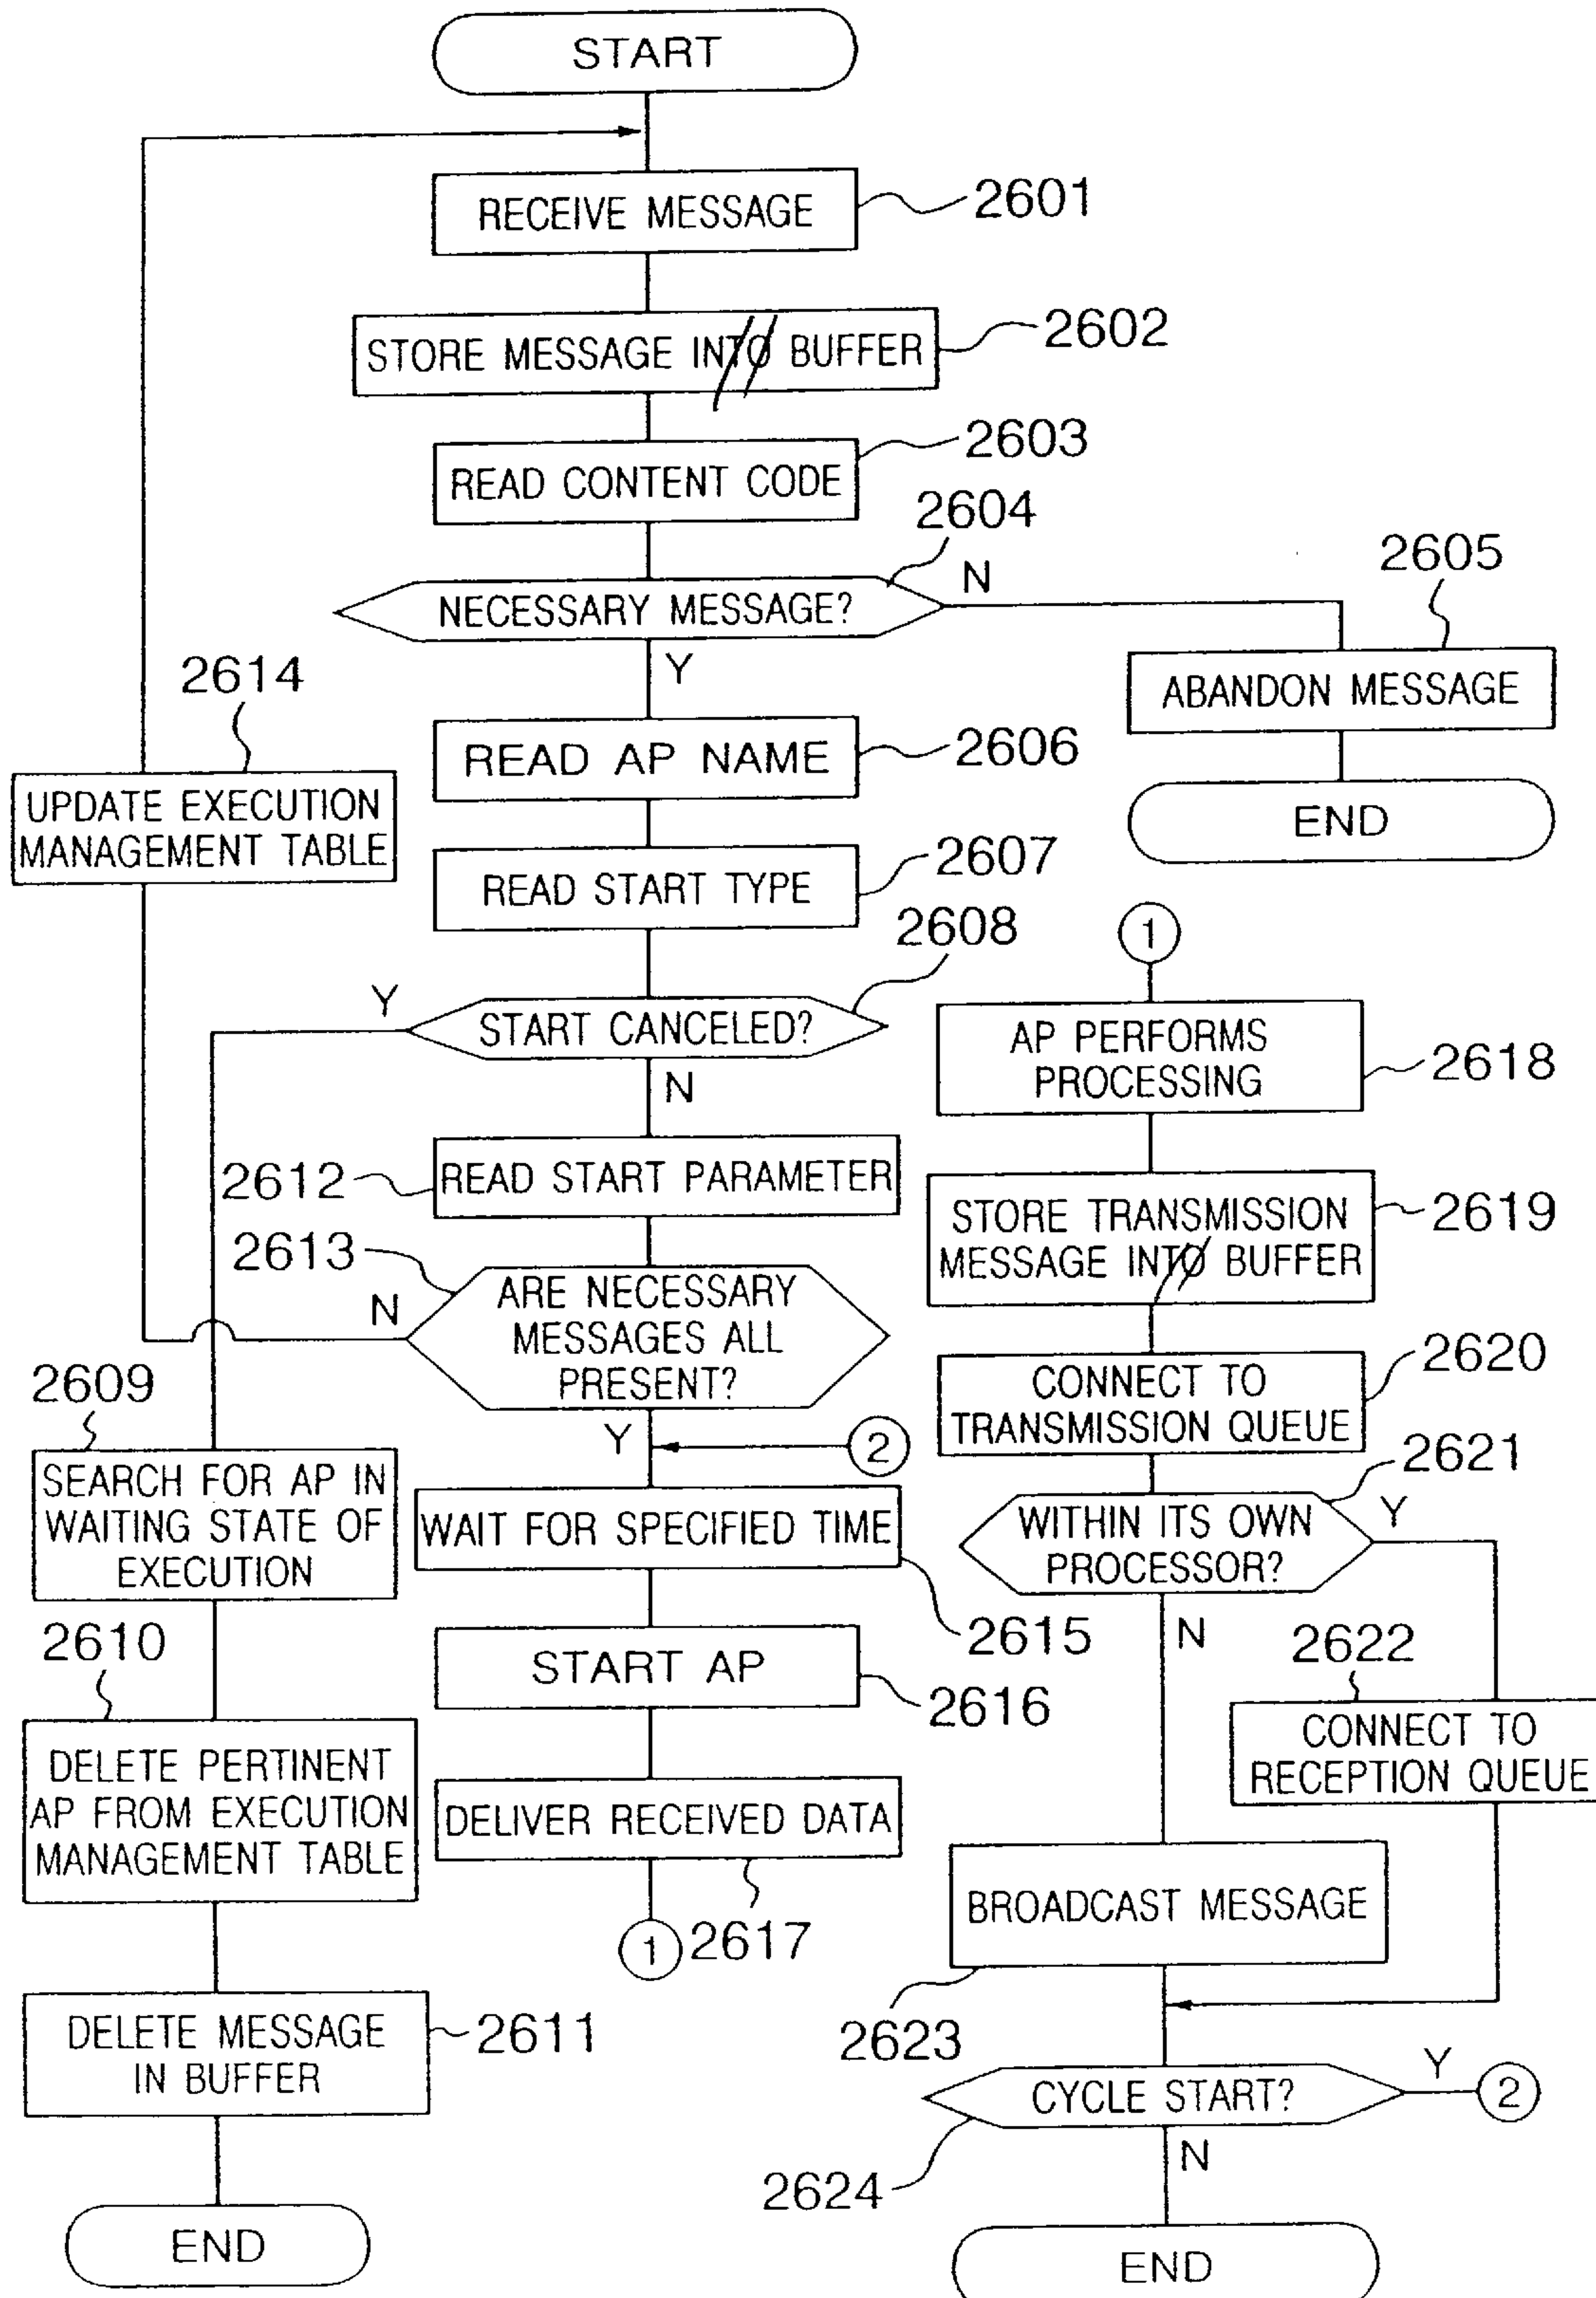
START

RECEIVE MESSAGE 2601

STORE MESSAGE INTO BUFFER 2602

READ CONTENT CODE 2603

2604

NECESSARY MESSAGE?

N

2605

ABANDON MESSAGE

END

Y

READ AP NAME 2606

READ START TYPE 2607

2608

START CANCELED?

Y

N

READ START PARAMETER

2612

2613

ARE NECESSARY MESSAGES ALL PRESENT?

N

Y

2

WAIT FOR SPECIFIED TIME

2615

START AP

2616

DELIVER RECEIVED DATA

2617

1

2614

UPDATE EXECUTION MANAGEMENT TABLE

2609

SEARCH FOR AP IN WAITING STATE OF EXECUTION

2610

DELETE PERTINENT AP FROM EXECUTION MANAGEMENT TABLE

DELETE MESSAGE IN BUFFER 2611

END

1

AP PERFORMS PROCESSING 2618

STORE TRANSMISSION MESSAGE INTO BUFFER 2619

CONNECT TO TRANSMISSION QUEUE 2620

2621

WITHIN ITS OWN PROCESSOR?

Y

N

2622

CONNECT TO RECEPTION QUEUE

BROADCAST MESSAGE

2623

CYCLE START?

Y

2

N

2624

END